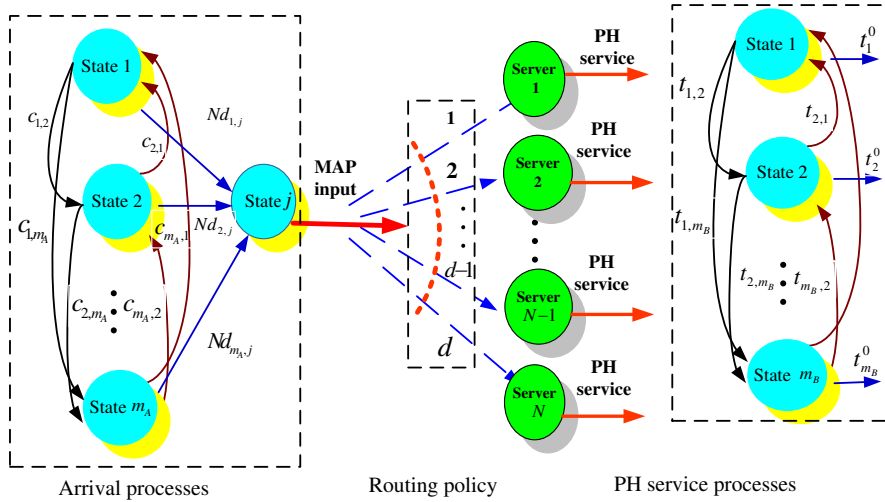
State 1

$c_{1,2}$

$c_{2,1}$

$Nd_{1,j}$

State 2

$c_{1,m_A}$

$c_{m_A,1}$

$Nd_{2,j}$

State $j$

MAP input

$c_{2,m_A}$

$c_{m_A,2}$

$Nd_{m_A,j}$

State $m_A$

1

2

$d-1$

$d$

Server 1

PH service

Server 2

PH service

Server $N-1$

PH service

Server $N$

PH service

State 1

$t_1^0$

$t_{1,2}$

$t_{2,1}$

State 2

$t_2^0$

$t_{1,m_B}$

$t_{2,m_B}$

$t_{m_B,2}$

State $m_B$

$t_{m_B}^0$

Arrival processes

Routing policy

PH service processes